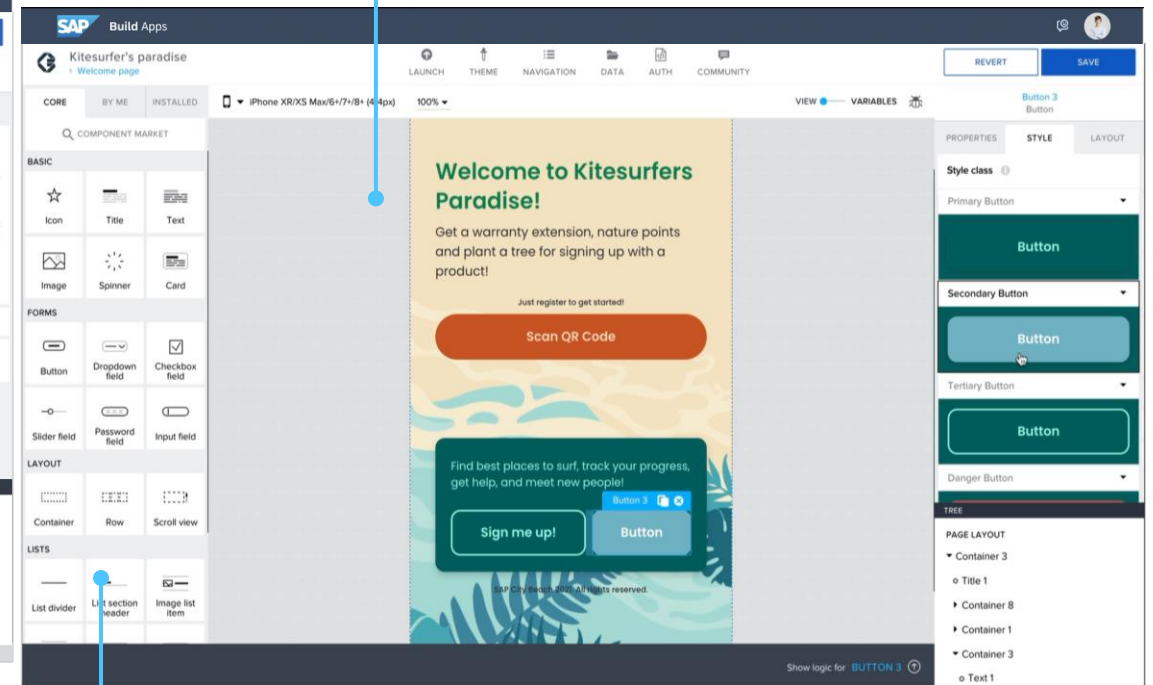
SAP Build Apps

Kitesurfer's paradise
› Welcome page

LAUNCH THEME NAVIGATION DATA AUTH COMMUNITY

REVERT SAVE

CORE BY ME INSTALLED

COMPONENT MARKET

BASIC
Icon Title Text
Image Spinner Card

FORMS
Button Dropdown field Checkbox field
Slider field Password field Input field

LAYOUT
Container Row Scroll view

LISTS
List divider List section header Image list item

iPhone XR/XS Max/6+/7+/8+ (414px) 100%

VIEW VARIABLES

Welcome to Kitesurfers Paradise!

Get a warranty extension, nature points and plant a tree for signing up with a product!

Just register to get started!

Scan QR Code

Find best places to surf, track your progress, get help, and meet new people!

Button 3

Sign me up! Button

SAP City Beach 2021. All rights reserved.

Button 3
Button

PROPERTIES STYLE LAYOUT

Style class

Primary Button
Button
Secondary Button
Button
Tertiary Button
Button
Danger Button

TREE
PAGE LAYOUT
Container 3
Title 1
Container 8
Container 1
Container 3
Text 1

Show logic for BUTTON 3